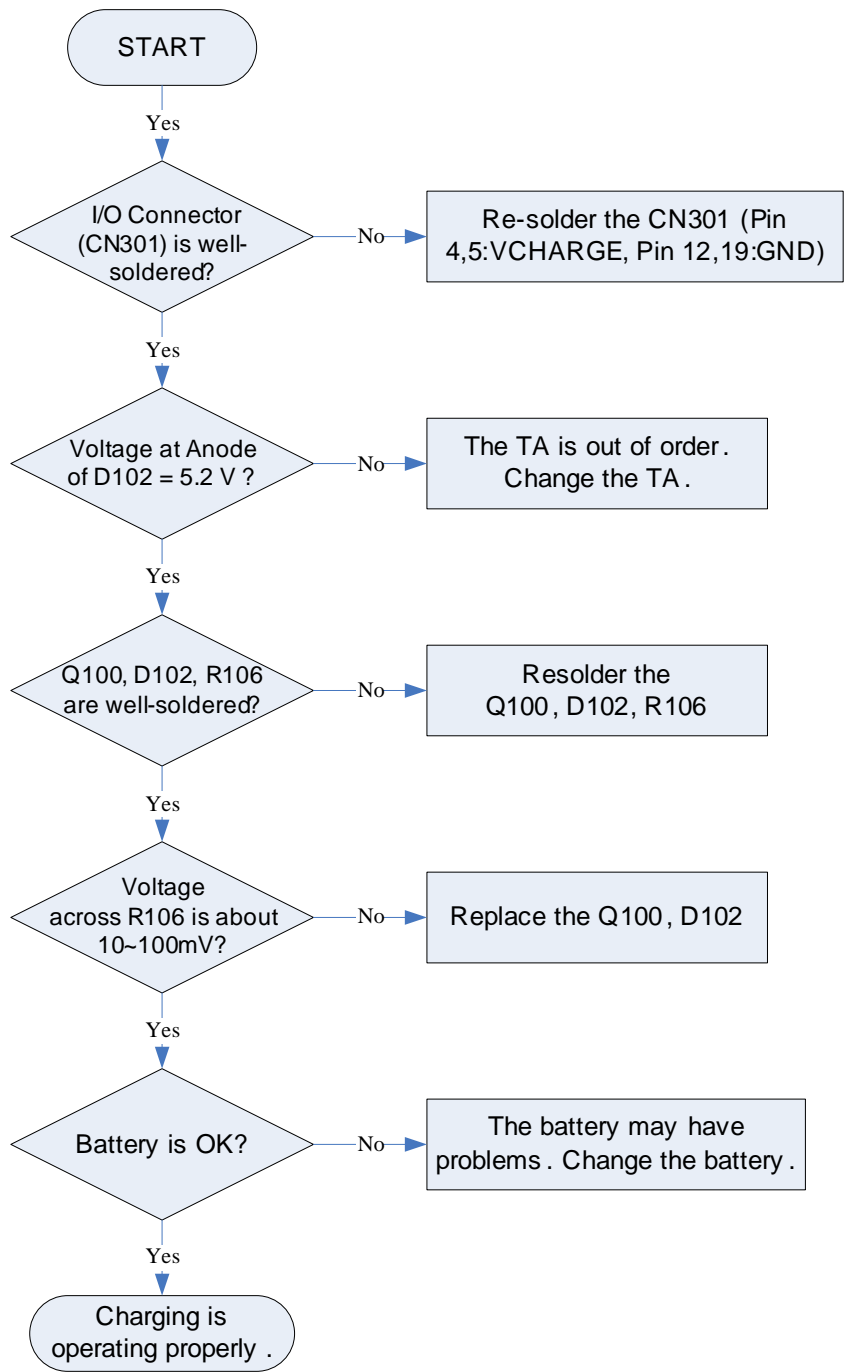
START

Yes

I/O Connector (CN301) is well-soldered?

No

Re-solder the CN301 (Pin 4,5:VCHARGE, Pin 12,19:GND)

Yes

Voltage at Anode of D102 = 5.2 V ?

No

The TA is out of order. Change the TA.

Yes

Q100, D102, R106 are well-soldered?

No

Resolder the Q100, D102, R106

Yes

Voltage across R106 is about 10~100mV?

No

Replace the Q100, D102

Yes

Battery is OK?

No

The battery may have problems. Change the battery.

Yes

Charging is operating properly.